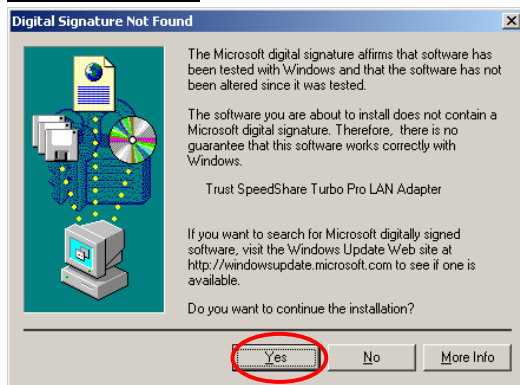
Digital Signature Not Found

The Microsoft digital signature affirms that software has been tested with Windows and that the software has not been altered since it was tested.

The software you are about to install does not contain a Microsoft digital signature. Therefore, there is no guarantee that this software works correctly with Windows.

Trust SpeedShare Turbo Pro LAN Adapter

If you want to search for Microsoft digitally signed software, visit the Windows Update Web site at http://windowsupdate.microsoft.com to see if one is available.

Do you want to continue the installation?

Yes

No

More Info